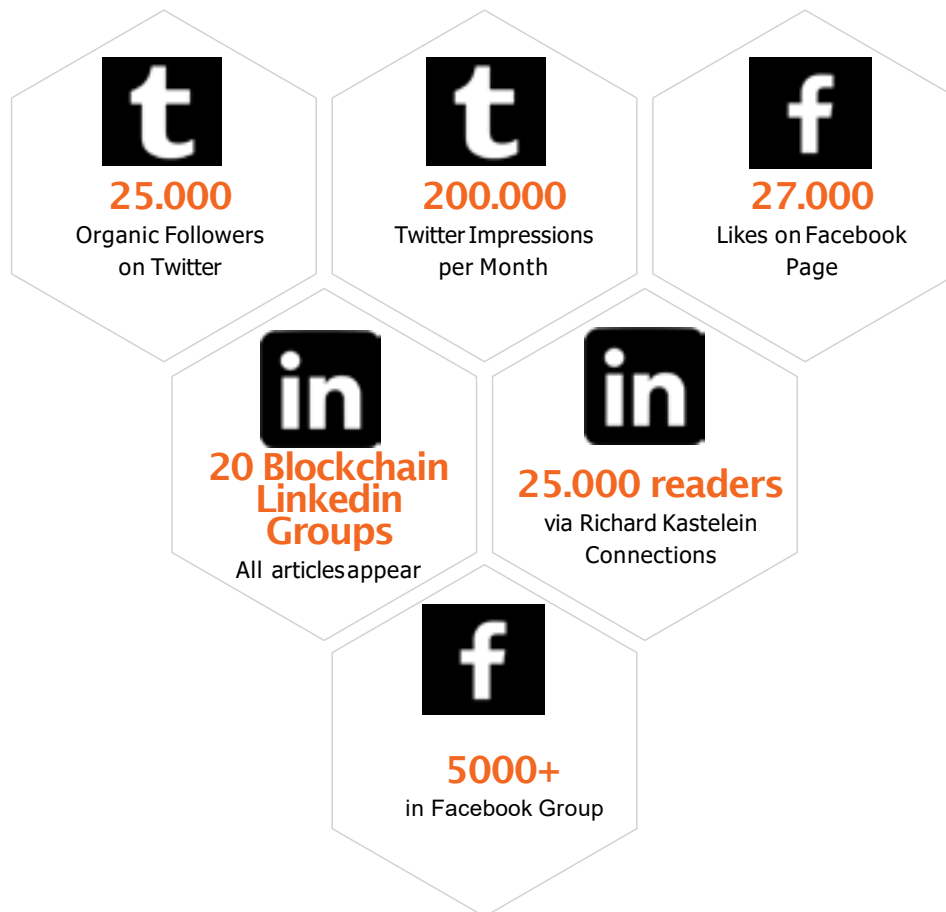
t
25.000
Organic Followers on Twitter

t
200.000
Twitter Impressions per Month

f
27.000
Likes on Facebook Page

in
20 Blockchain Linkedin Groups
All articlesappear

in
25.000 readers
via Richard Kastelein Connections

f
5000+
in Facebook Group